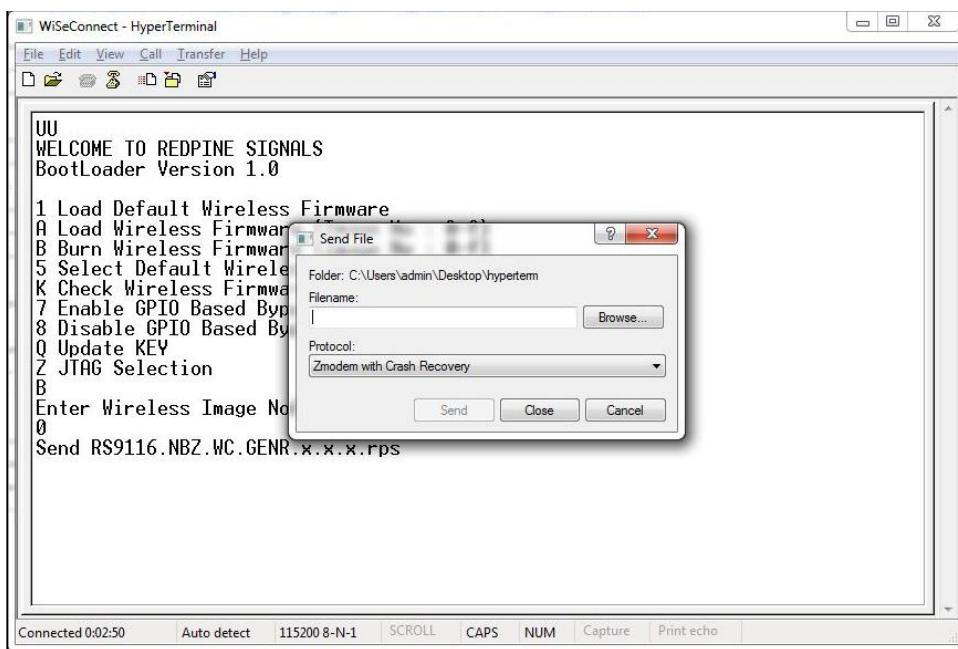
WiSeConnect - HyperTerminal

File Edit View Call Transfer Help

UU
WELCOME TO REDPINE SIGNALS
BootLoader Version 1.0

1 Load Default Wireless Firmware
A Load Wireless Firmwar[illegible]
B Burn Wireless Firmwar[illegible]
5 Select Default Wirele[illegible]
K Check Wireless Firmwa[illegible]
7 Enable GPIO Based Byp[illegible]
8 Disable GPIO Based By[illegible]
Q Update KEY
Z JTAG Selection
B
Enter Wireless Image No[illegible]
0
Send RS9116.NBZ.WC.GENR.x.x.x.rps

Send File

Folder: C:\Users\admin\Desktop\hyperterm

Filename:

Browse...

Protocol:

Zmodem with Crash Recovery

Send Close Cancel

Connected 0:02:50 Auto detect 115200 8-N-1 SCROLL CAPS NUM Capture Print echo